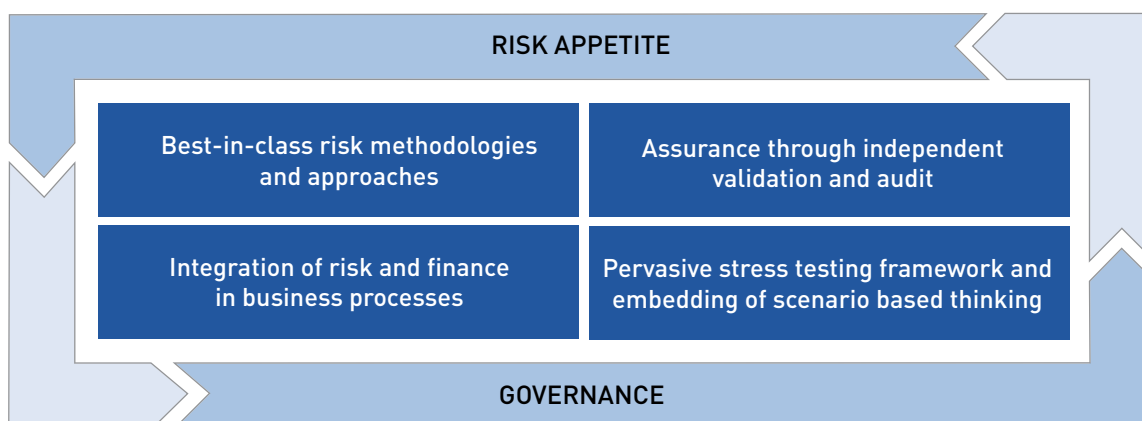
RISK APPETITE

Best-in-class risk methodologies and approaches

Assurance through independent validation and audit

Integration of risk and finance in business processes

Pervasive stress testing framework and embedding of scenario based thinking

GOVERNANCE